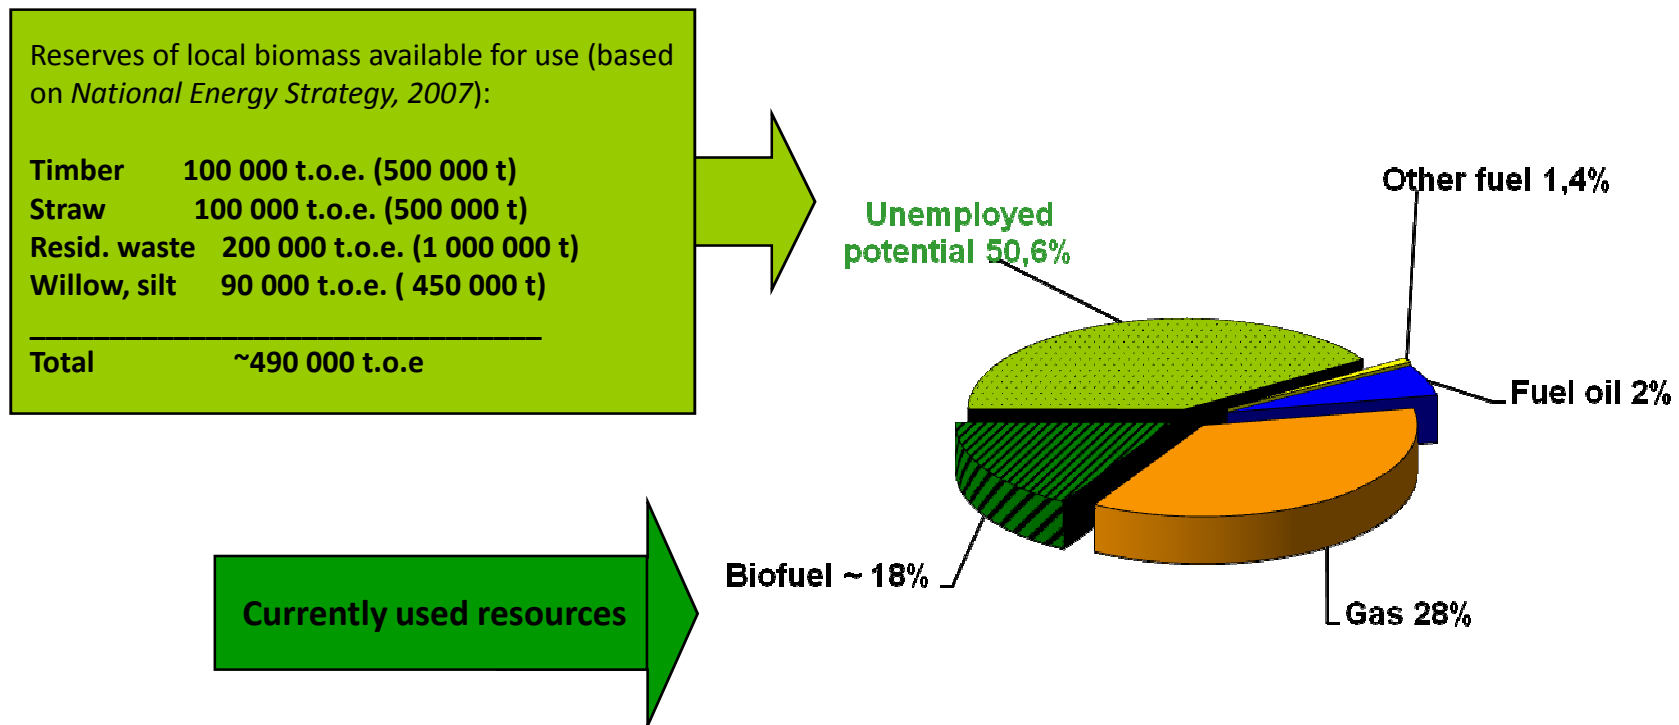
Reserves of local biomass available for use (based on *National Energy Strategy, 2007*):

| | |
|---|---|
| Timber | 100 000 t.o.e. (500 000 t) |
| Straw | 100 000 t.o.e. (500 000 t) |
| Resid. waste | 200 000 t.o.e. (1 000 000 t) |
| Willow, silt | 90 000 t.o.e. ( 450 000 t) |

______________________________

Total ~490 000 t.o.e

Currently used resources

Unemployed potential 50,6%

Other fuel 1,4%

Fuel oil 2%

Biofuel ~ 18%

Gas 28%